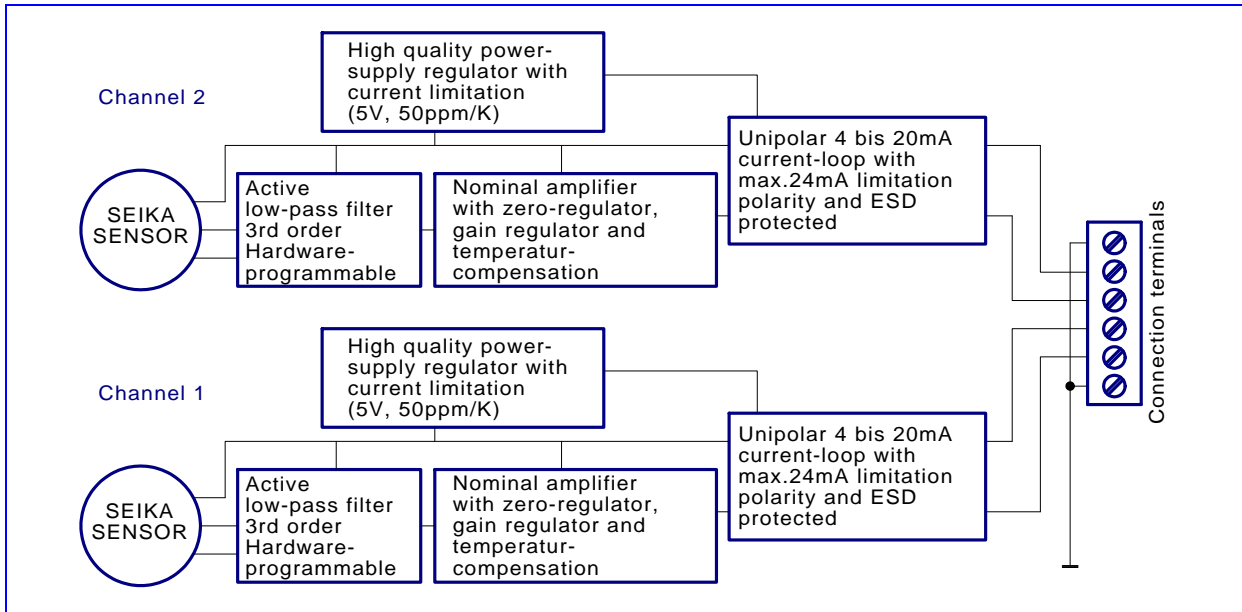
Channel 2

High quality power-supply regulator with current limitation (5V, 50ppm/K)

SEIKA SENSOR

Active low-pass filter 3rd order Hardware-programmable

Nominal amplifier with zero-regulator, gain regulator and temperatur-compensation

Unipolar 4 bis 20mA current-loop with max.24mA limitation polarity and ESD protected

Connection terminals

Channel 1

High quality power-supply regulator with current limitation (5V, 50ppm/K)

SEIKA SENSOR

Active low-pass filter 3rd order Hardware-programmable

Nominal amplifier with zero-regulator, gain regulator and temperatur-compensation

Unipolar 4 bis 20mA current-loop with max.24mA limitation polarity and ESD protected